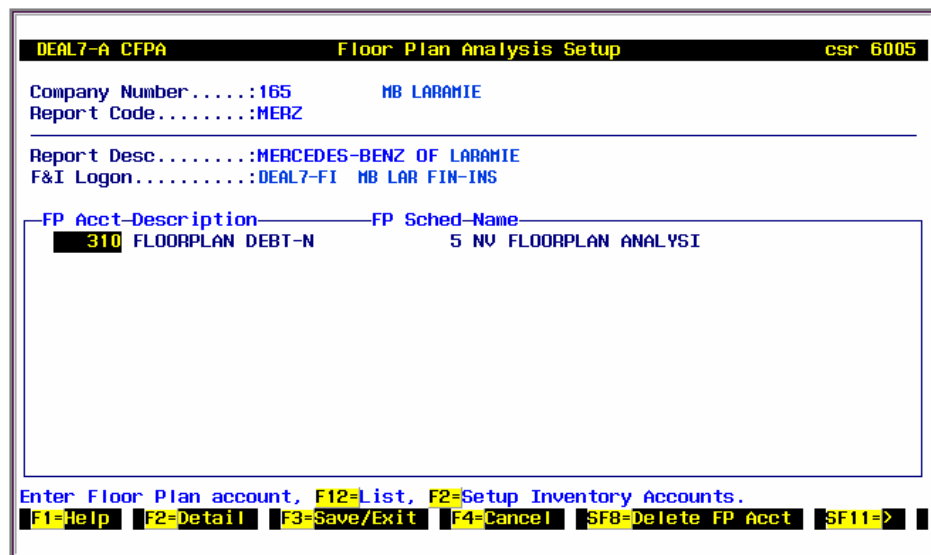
DEAL7-A CFPA Floor Plan Analysis Setup csr 6005

Company Number.....:165 MB LARAMIE
Report Code........:MERZ

Report Desc........:MERCEDES-BENZ OF LARAMIE
F&I Logon..........:DEAL7-FI MB LAR FIN-INS

FP Acct—Description———————FP Sched—Name
310 FLOORPLAN DEBT-N 5 NV FLOORPLAN ANALYSI

Enter Floor Plan account, F12=List, F2=Setup Inventory Accounts.
F1=Help F2=Detail F3=Save/Exit F4=Cancel SF8=Delete FP Acct SF11=>